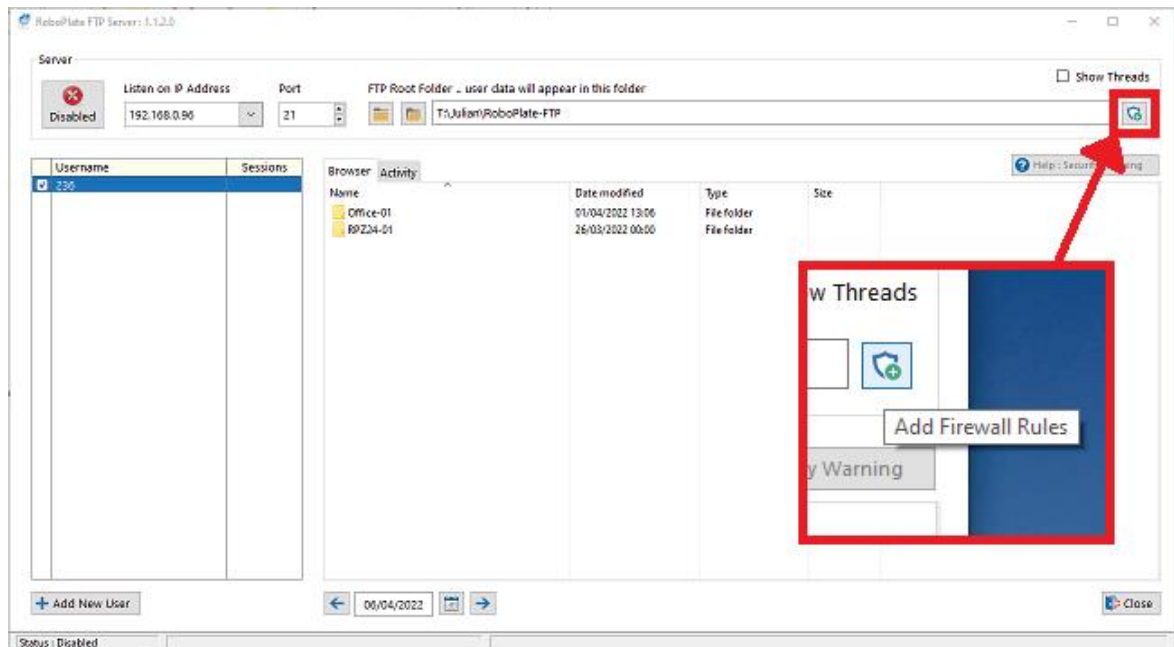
RoboPlate FTP Server : 1.1.2.0

Server

Disabled

Listen on IP Address
192.168.0.96

Port
21

FTP Root Folder .. user data will appear in this folder
T:\Julian\RoboPlate-FTP

Show Threads

| Username | Sessions |
|---|---|
| 236 | |

Browser Activity

Help : Securi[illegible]ing

| Name | Date modified | Type | Size |
|---|---|---|---|
| Office-01 | 01/04/2022 13:06 | File folder | |
| RPZ24-01 | 26/03/2022 00:00 | File folder | |

w Threads

Add Firewall Rules

y Warning

+ Add New User

06/04/2022

Close

Status : Disabled